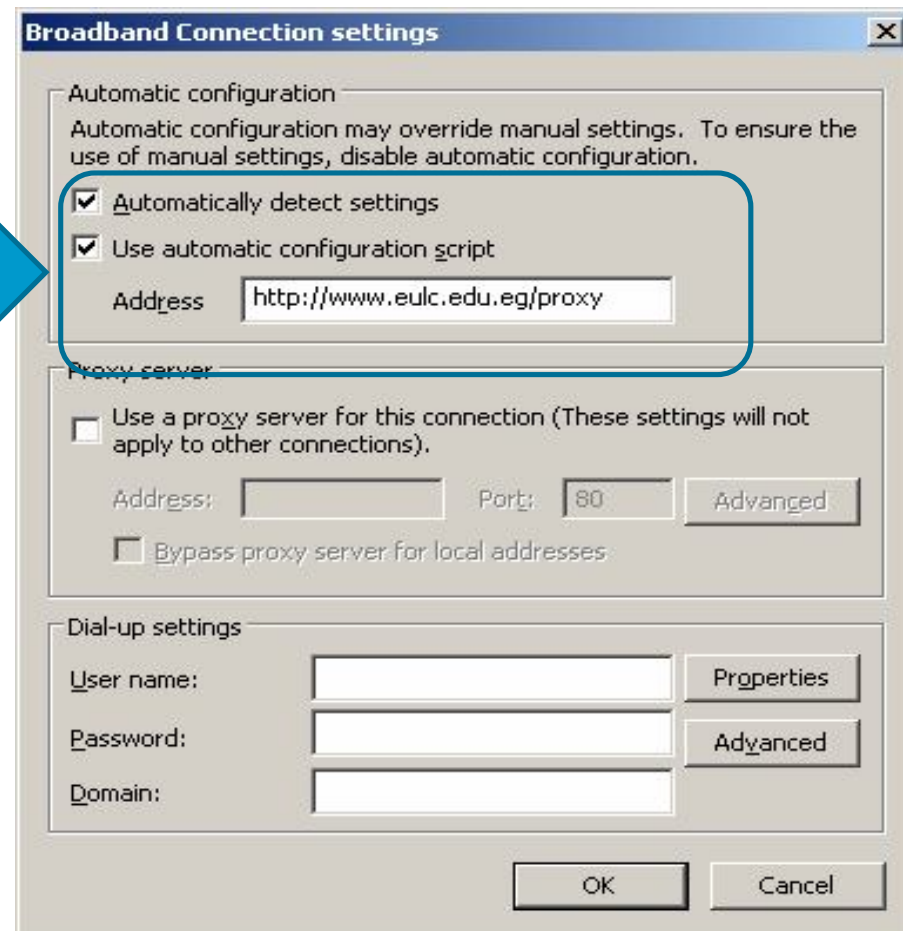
Broadband Connection settings

X

Automatic configuration

Automatic configuration may override manual settings. To ensure the use of manual settings, disable automatic configuration.

☑ Automatically detect settings

☑ Use automatic configuration script

Address http://www.eulc.edu.eg/proxy

Proxy server

☐ Use a proxy server for this connection (These settings will not apply to other connections).

Address: Port: 80 Advanced

☐ Bypass proxy server for local addresses

Dial-up settings

User name: Properties

Password: Advanced

Domain:

OK Cancel